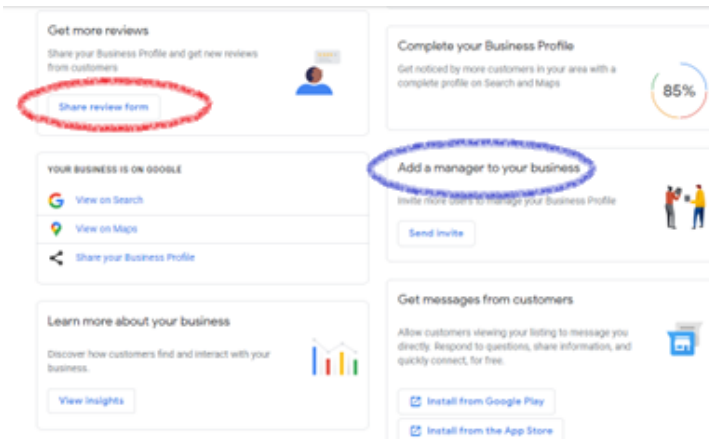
Get more reviews

Share your Business Profile and get new reviews from customers

Share review form

YOUR BUSINESS IS ON GOOGLE

View on Search

View on Maps

Share your Business Profile

Learn more about your business

Discover how customers find and interact with your business.

View insights

Complete your Business Profile

Get noticed by more customers in your area with a complete profile on Search and Maps

85%

Add a manager to your business

Invite more users to manage your Business Profile

Send invite

Get messages from customers

Allow customers viewing your listing to message you directly. Respond to questions, share information, and quickly connect, for free.

Install from Google Play

Install from the App Store